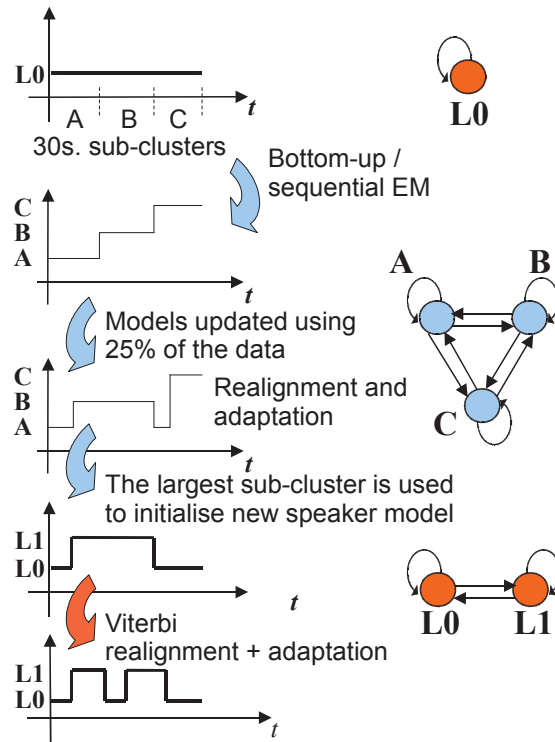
L0
t
A B C
30s. sub-clusters
L0
Bottom-up / sequential EM
C
B
A
t
A
B
Models updated using 25% of the data
C
B
A
Realignment and adaptation
t
C
The largest sub-cluster is used to initialise new speaker model
L1
L0
t
L0
L1
Viterbi realignment + adaptation
L1
L0
t